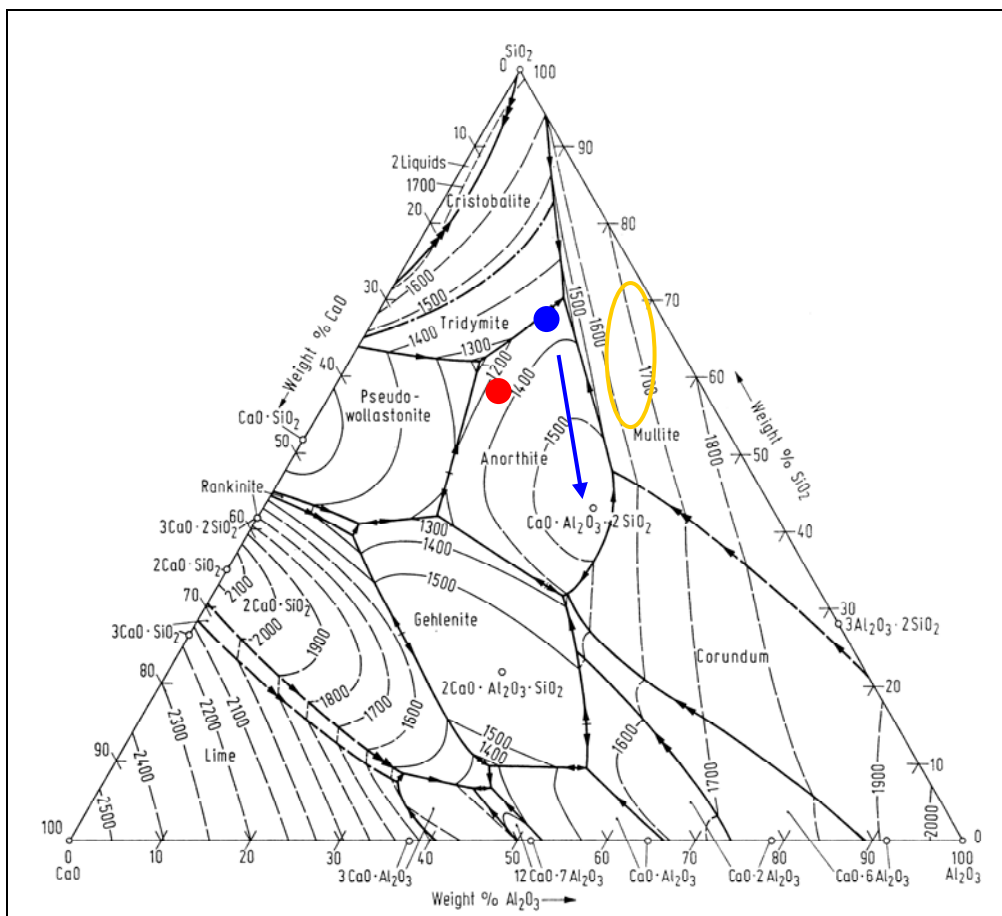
$SiO_2$
0
100
10
90
2 Liquids
1700
Cristobalite
20
80
30
1600
1500
1400
70
Tridymite
1300
1200
1500
1600
Weight % CaO
40
60
1400
Pseudo-wollastonite
1700
$CaO \cdot SiO_2$
50
1500
Mullite
Anorthite
1800
50
Weight % $SiO_2$
Rankinite
$3CaO \cdot 2SiO_2$
60
$CaO \cdot Al_2O_3 \cdot 2SiO_2$
40
$2CaO \cdot SiO_2$
1300
1400
2100
$2CaO \cdot SiO_2$
1500
70
2000
Gehlenite
30
$3CaO \cdot SiO_2$
$3Al_2O_3 \cdot 2SiO_2$
1900
Corundum
80
$2CaO \cdot Al_2O_3 \cdot SiO_2$
20
1800
2300
2200
2100
1700
1600
90
2400
Lime
1500
1400
1600
1700
1900
10
2500
2000
100
0
0
10
20
30
40
50
60
70
80
90
100
CaO
$3CaO \cdot Al_2O_3$
$12CaO \cdot 7Al_2O_3$
$CaO \cdot Al_2O_3$
$CaO \cdot 2Al_2O_3$
$CaO \cdot 6Al_2O_3$
$Al_2O_3$
Weight % $Al_2O_3$